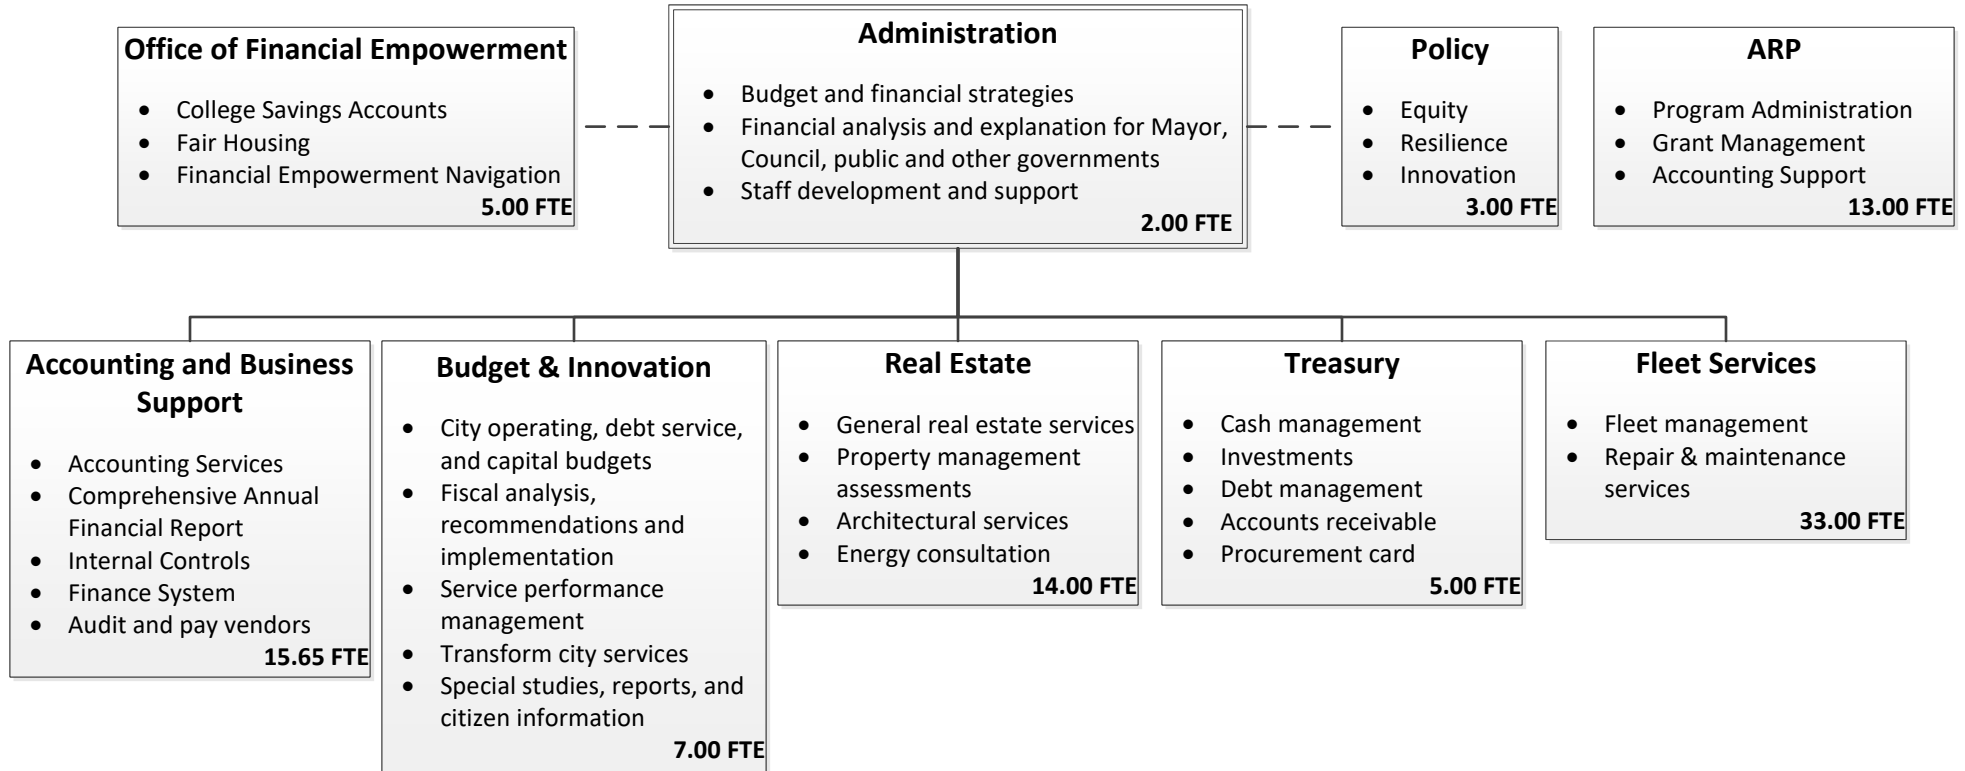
**Office of Financial Empowerment**

- College Savings Accounts
- Fair Housing
- Financial Empowerment Navigation

5.00 FTE

**Administration**

- Budget and financial strategies
- Financial analysis and explanation for Mayor, Council, public and other governments
- Staff development and support

2.00 FTE

**Policy**

- Equity
- Resilience
- Innovation

3.00 FTE

**ARP**

- Program Administration
- Grant Management
- Accounting Support

13.00 FTE

**Accounting and Business Support**

- Accounting Services
- Comprehensive Annual Financial Report
- Internal Controls
- Finance System
- Audit and pay vendors

15.65 FTE

**Budget & Innovation**

- City operating, debt service, and capital budgets
- Fiscal analysis, recommendations and implementation
- Service performance management
- Transform city services
- Special studies, reports, and citizen information

7.00 FTE

**Real Estate**

- General real estate services
- Property management assessments
- Architectural services
- Energy consultation

14.00 FTE

**Treasury**

- Cash management
- Investments
- Debt management
- Accounts receivable
- Procurement card

5.00 FTE

**Fleet Services**

- Fleet management
- Repair & maintenance services

33.00 FTE